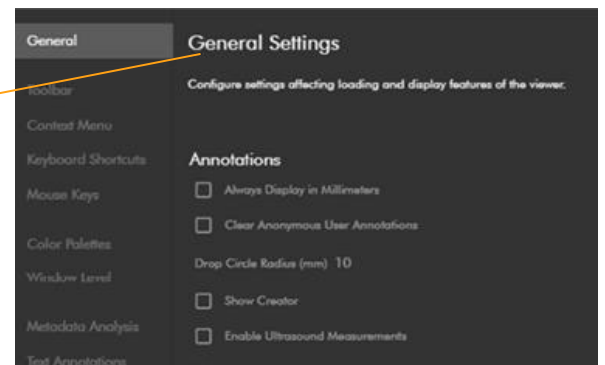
General
Toolbar
Context Menu
Keyboard Shortcuts
Mouse Keys
Color Palettes
Window Level
Metadata Analysis
Text Annotations

General Settings

Configure settings affecting loading and display features of the viewer.

Annotations

Always Display in Millimeters

Clear Anonymous User Annotations

Drop Circle Radius (mm) 10

Show Creator

Enable Ultrasound Measurements